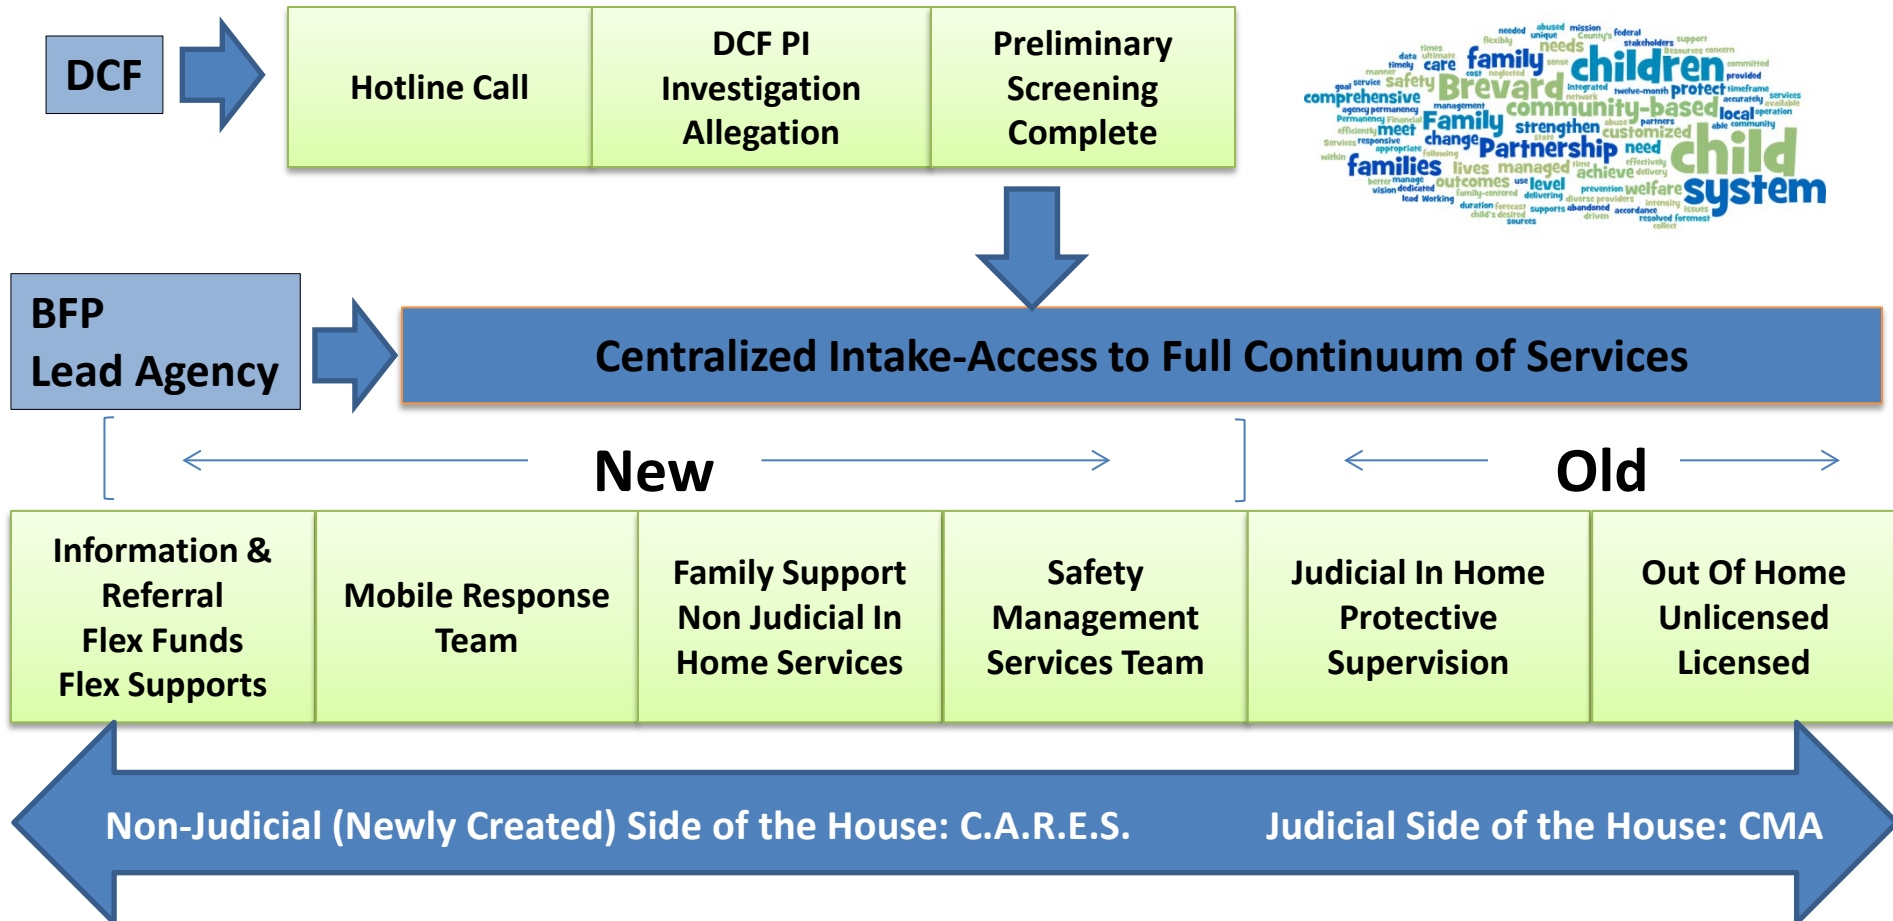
DCF

Hotline Call

DCF PI Investigation Allegation

Preliminary Screening Complete

needed abused mission unique County's federal flexibly needs stakeholders support times data ultimate family children resources concern manner timely care cost neglected sense committed goal service safety Brevard provided comprehensive integrated twelve-month protect timeframe management network accurately services agency permanency community-based available Permanency Financial Family local operation efficiently meet abuse partners able community Services responsive change strengthen customized appropriate state Partnership need following within families lives managed time effectively child better manage outcomes use achieve delivery vision dedicated level prevention welfare lead Working family-centered delivering diverse providers intensity issues duration forecast supports abandoned accordance system child's desired driven resolved foremost sources collect

BFP
Lead Agency

Centralized Intake-Access to Full Continuum of Services

New

Old

Information & Referral Flex Funds Flex Supports

Mobile Response Team

Family Support Non Judicial In Home Services

Safety Management Services Team

Judicial In Home Protective Supervision

Out Of Home Unlicensed Licensed

Non-Judicial (Newly Created) Side of the House: C.A.R.E.S.

Judicial Side of the House: CMA